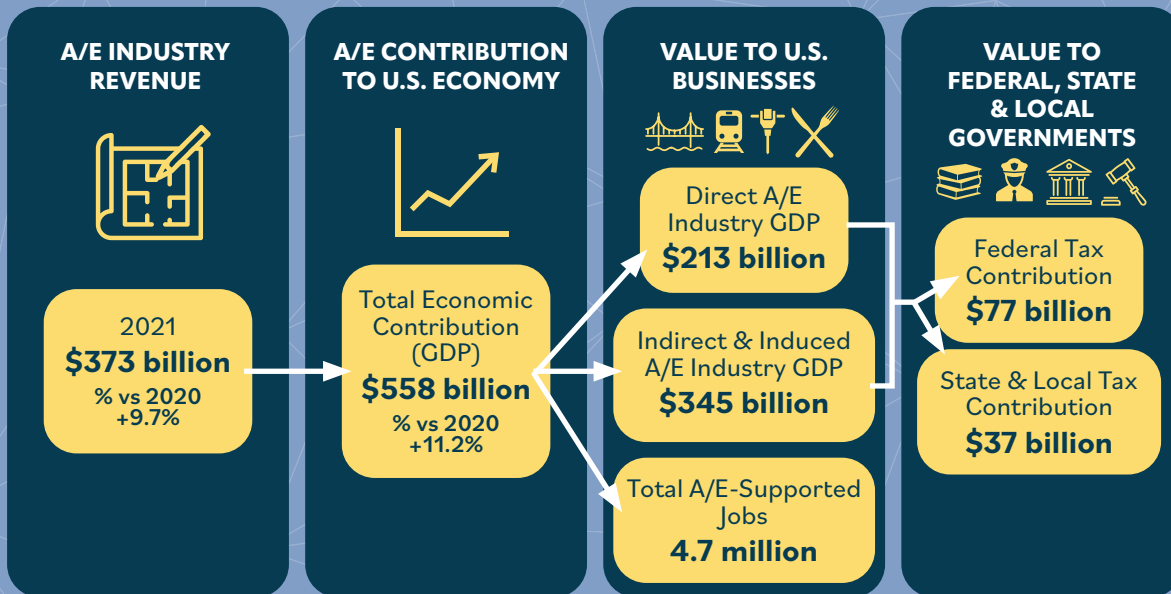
A/E INDUSTRY REVENUE

2021
$373 billion
% vs 2020
+9.7%

A/E CONTRIBUTION TO U.S. ECONOMY

Total Economic Contribution (GDP)
$558 billion
% vs 2020
+11.2%

VALUE TO U.S. BUSINESSES

Direct A/E Industry GDP
$213 billion

Indirect & Induced A/E Industry GDP
$345 billion

Total A/E-Supported Jobs
4.7 million

VALUE TO FEDERAL, STATE & LOCAL GOVERNMENTS

Federal Tax Contribution
$77 billion

State & Local Tax Contribution
$37 billion